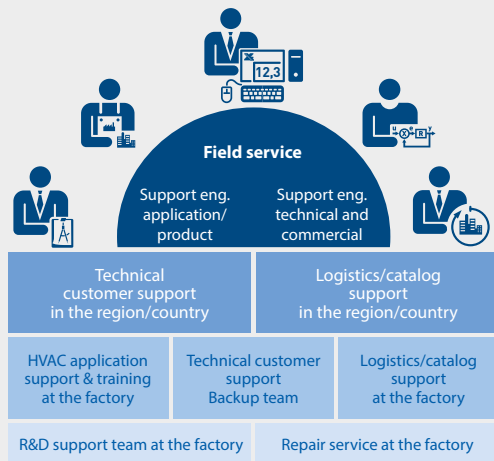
12,3

Field service

Support eng. application/ product

Support eng. technical and commercial

Technical customer support in the region/country

Logistics/catalog support in the region/country

HVAC application support & training at the factory

Technical customer support Backup team

Logistics/catalog support at the factory

R&D support team at the factory

Repair service at the factory